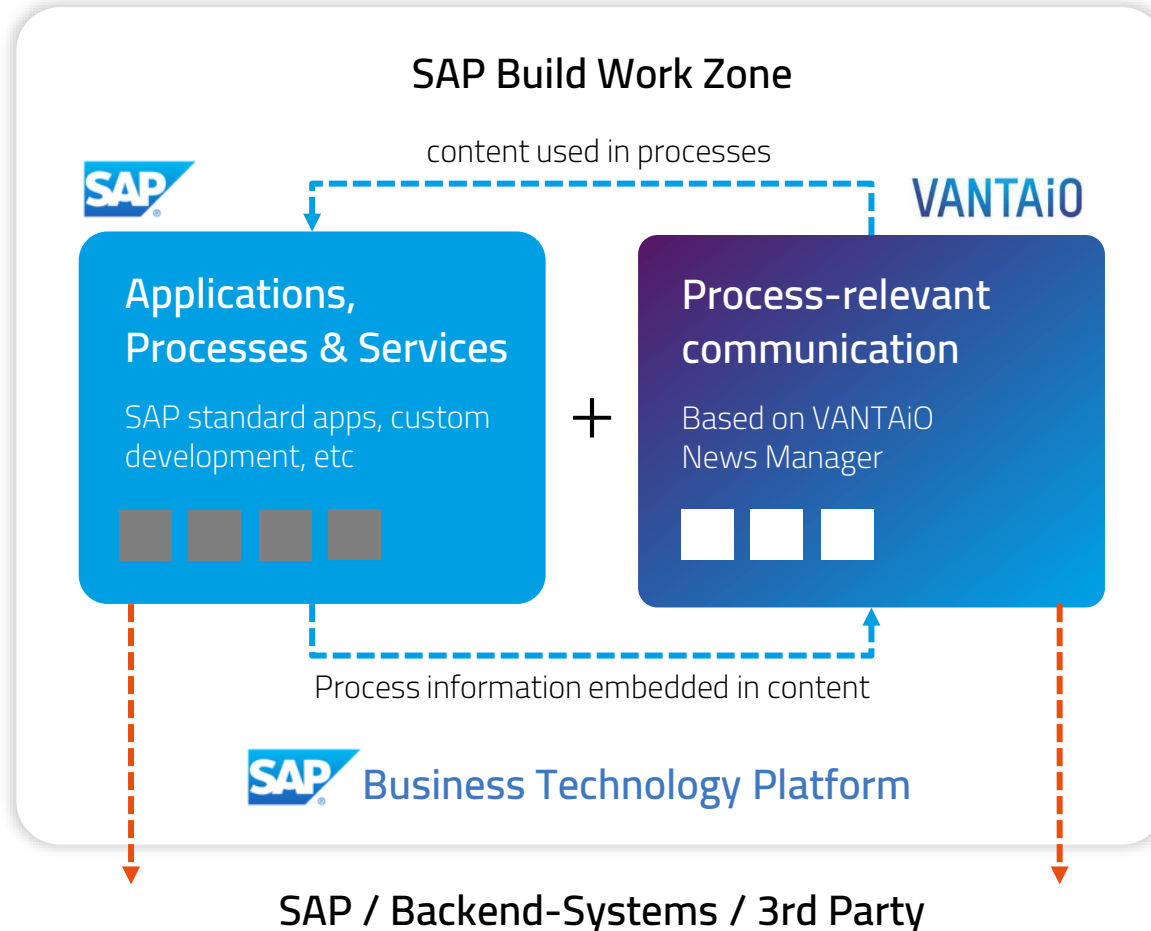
SAP Build Work Zone

content used in processes

SAP

VANTAiO

Applications, Processes & Services

SAP standard apps, custom development, etc

+

Process-relevant communication

Based on VANTAiO News Manager

Process information embedded in content

SAP Business Technology Platform

SAP / Backend-Systems / 3rd Party